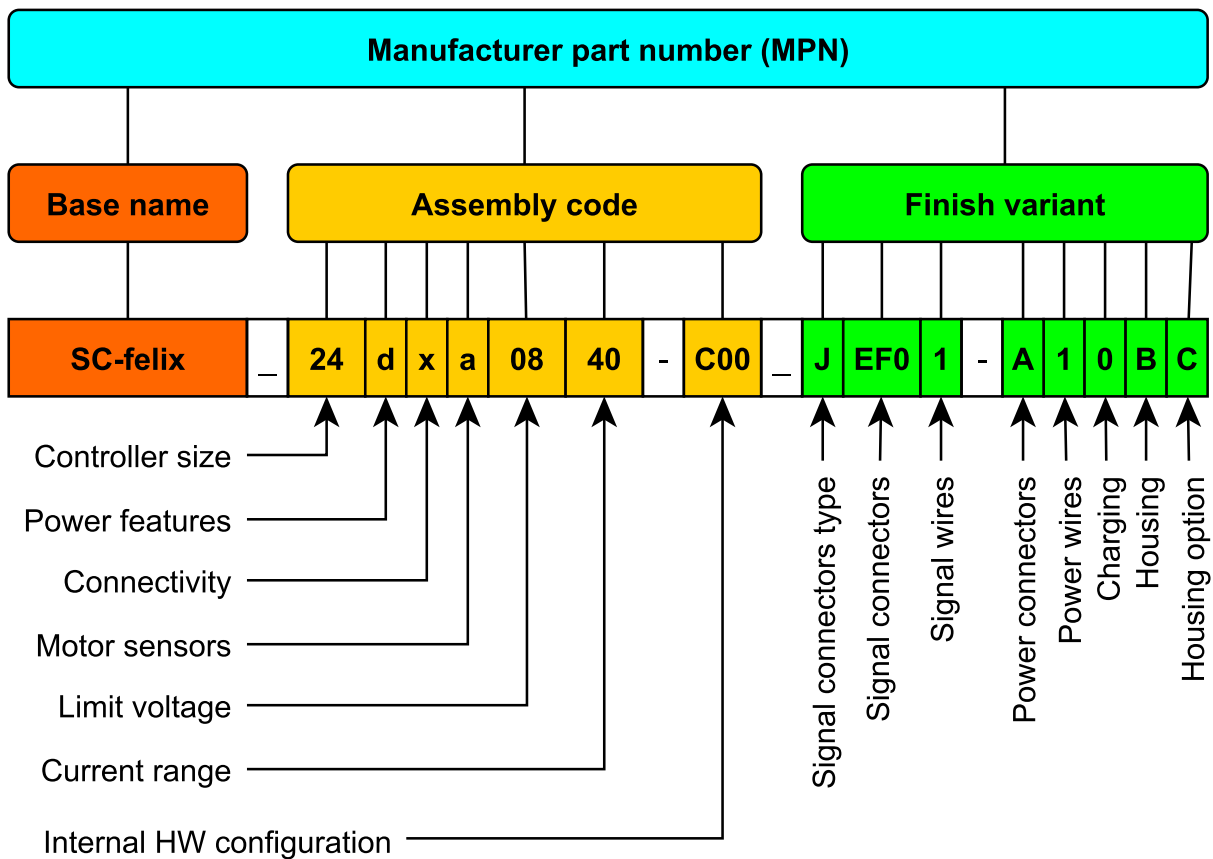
Manufacturer part number (MPN)

Base name

Assembly code

Finish variant

| SC-felix | _ | 24 | d | x | a | 08 | 40 | - | C00 | _ | J | EF0 | 1 | - | A | 1 | 0 | B | C |
|---|---|---|---|---|---|---|---|---|---|---|---|---|---|---|---|---|---|---|---|

Controller size
Power features
Connectivity
Motor sensors
Limit voltage
Current range
Internal HW configuration

Signal connectors type
Signal connectors
Signal wires
Power connectors
Power wires
Charging
Housing
Housing option